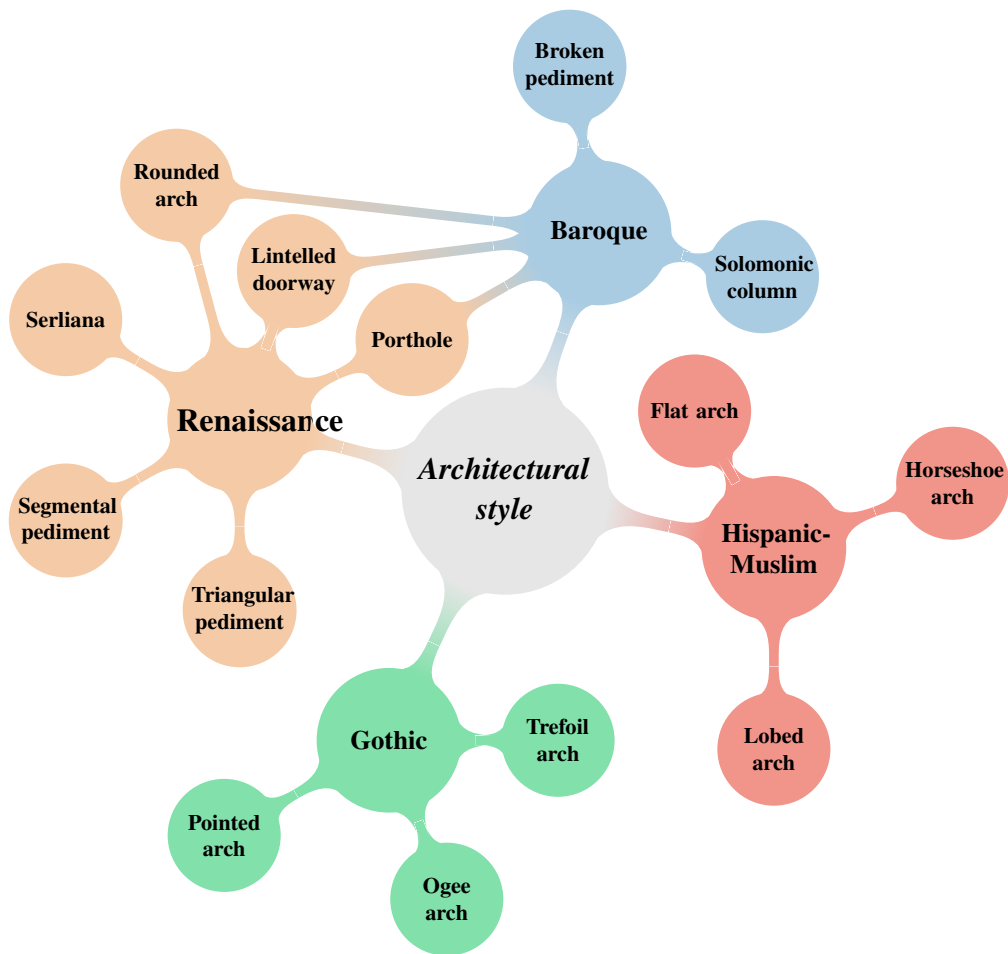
Architectural style

Baroque

Broken pediment

Solomonic column

Renaissance

Rounded arch

Lintelled doorway

Porthole

Serliana

Segmental pediment

Triangular pediment

Hispanic-Muslim

Flat arch

Horseshoe arch

Lobed arch

Gothic

Trefoil arch

Pointed arch

Ogee arch